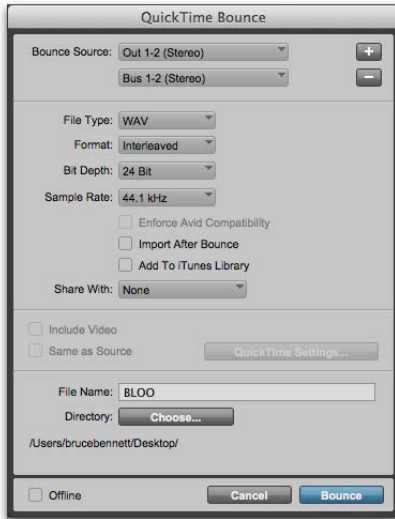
QuickTime Bounce

Bounce Source: Out 1-2 (Stereo)
+
Bus 1-2 (Stereo)
−

File Type: WAV
Format: Interleaved
Bit Depth: 24 Bit
Sample Rate: 44.1 kHz
Enforce Avid Compatibility
Import After Bounce
Add To iTunes Library
Share With: None

Include Video
Same as Source
QuickTime Settings...

File Name: BLOO
Directory: Choose...
/Users/brucebennett/Desktop/

Offline
Cancel
Bounce